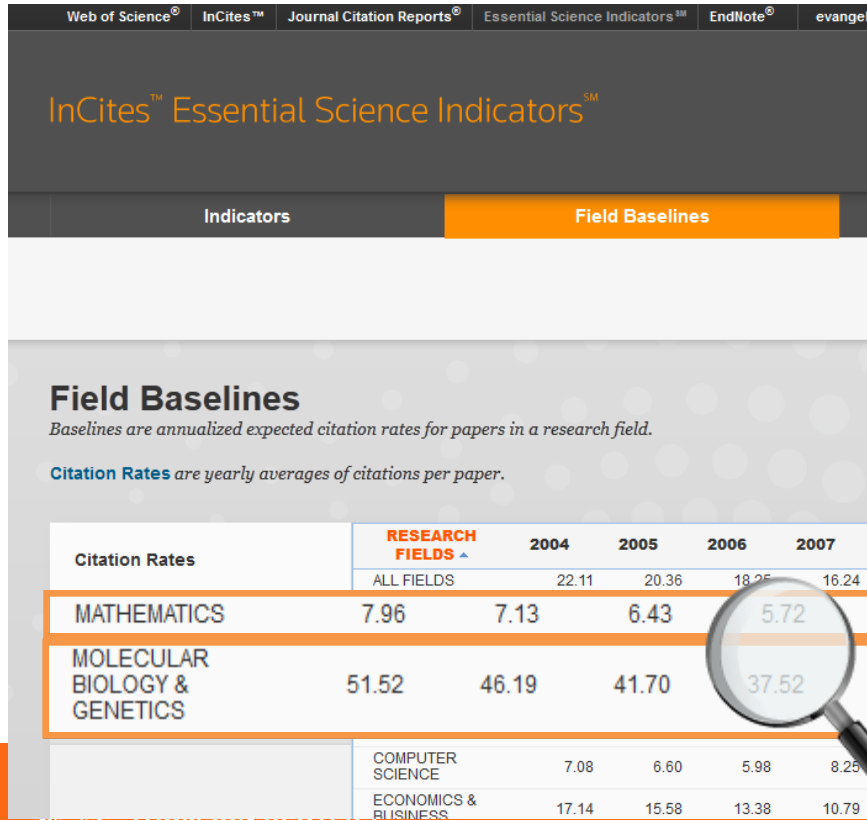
Web of Science® InCites™ Journal Citation Reports® Essential Science Indicators℠ EndNote® evange

InCites™ Essential Science Indicators℠

Indicators | Field Baselines

Field Baselines

Baselines are annualized expected citation rates for papers in a research field.

Citation Rates are yearly averages of citations per paper.

| Citation Rates | RESEARCH FIELDS ▲ | 2004 | 2005 | 2006 | 2007 |
|---|---|---|---|---|---|
| | ALL FIELDS | 22.11 | 20.36 | 18.25 | 16.24 |
| | MATHEMATICS | 7.96 | 7.13 | 6.43 | 5.72 |
| | MOLECULAR BIOLOGY & GENETICS | 51.52 | 46.19 | 41.70 | 37.52 |
| | COMPUTER SCIENCE | 7.08 | 6.60 | 5.98 | 8.25 |
| | ECONOMICS & BUSINESS | 17.14 | 15.58 | 13.38 | 10.79 |